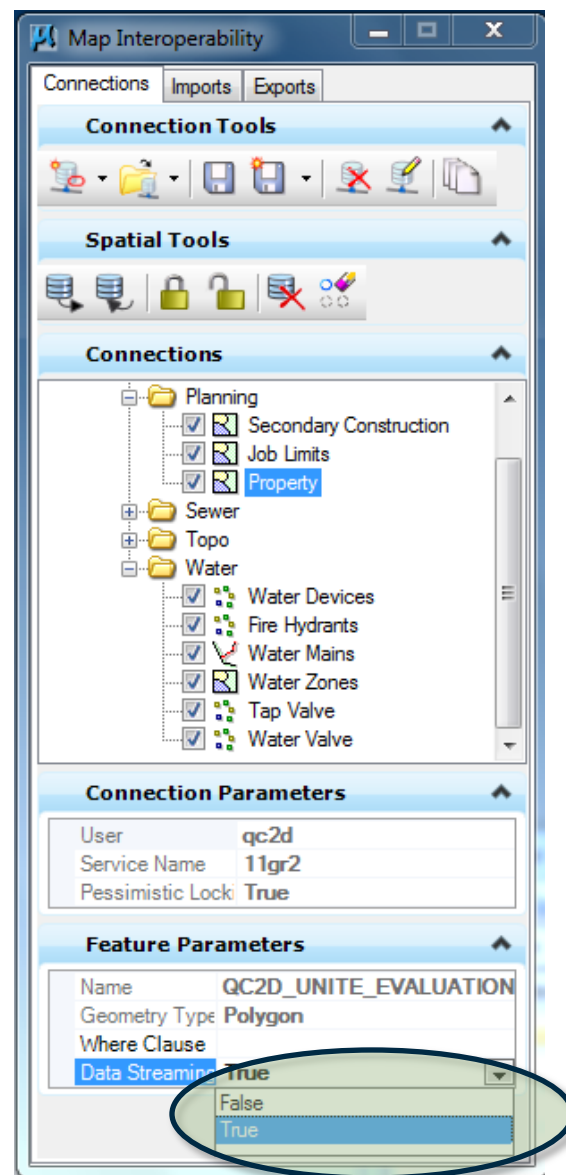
Map Interoperability

Connections | Imports | Exports

Connection Tools

Spatial Tools

Connections

Planning
Secondary Construction
Job Limits
Property
Sewer
Topo
Water
Water Devices
Fire Hydrants
Water Mains
Water Zones
Tap Valve
Water Valve

Connection Parameters

| | |
|---|---|
| User | qc2d |
| Service Name | 11gr2 |
| Pessimistic Lock | True |

Feature Parameters

| | |
|---|---|
| Name | QC2D_UNITE_EVALUATION |
| Geometry Type | Polygon |
| Where Clause | |
| Data Streaming | True |

False
True